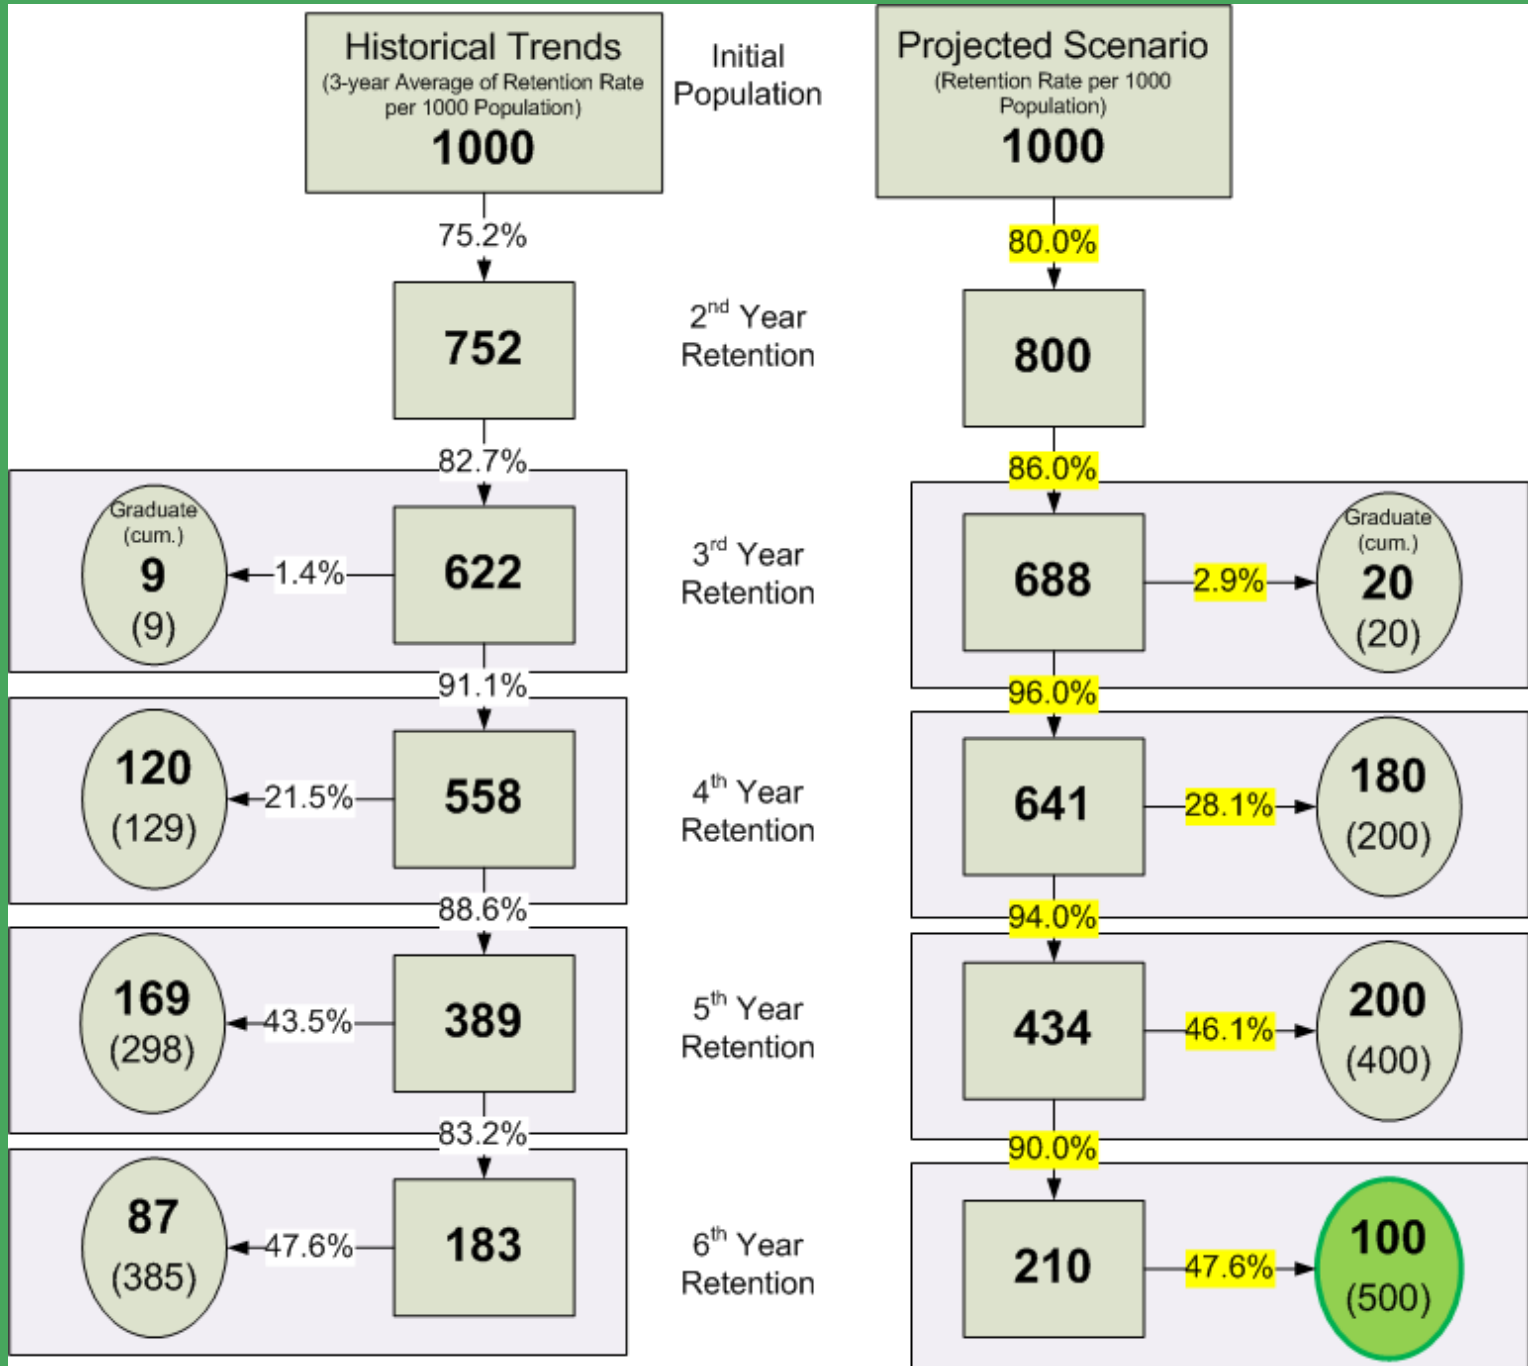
Historical Trends
(3-year Average of Retention Rate per 1000 Population)
1000

Initial Population

Projected Scenario
(Retention Rate per 1000 Population)
1000

75.2%

80.0%

752

2$^{nd}$ Year Retention

800

82.7%

86.0%

Graduate (cum.)
9
(9)

1.4%

622

3$^{rd}$ Year Retention

688

2.9%

Graduate (cum.)
20
(20)

91.1%

96.0%

120
(129)

21.5%

558

4$^{th}$ Year Retention

641

28.1%

180
(200)

88.6%

94.0%

169
(298)

43.5%

389

5$^{th}$ Year Retention

434

46.1%

200
(400)

83.2%

90.0%

87
(385)

47.6%

183

6$^{th}$ Year Retention

210

47.6%

100
(500)